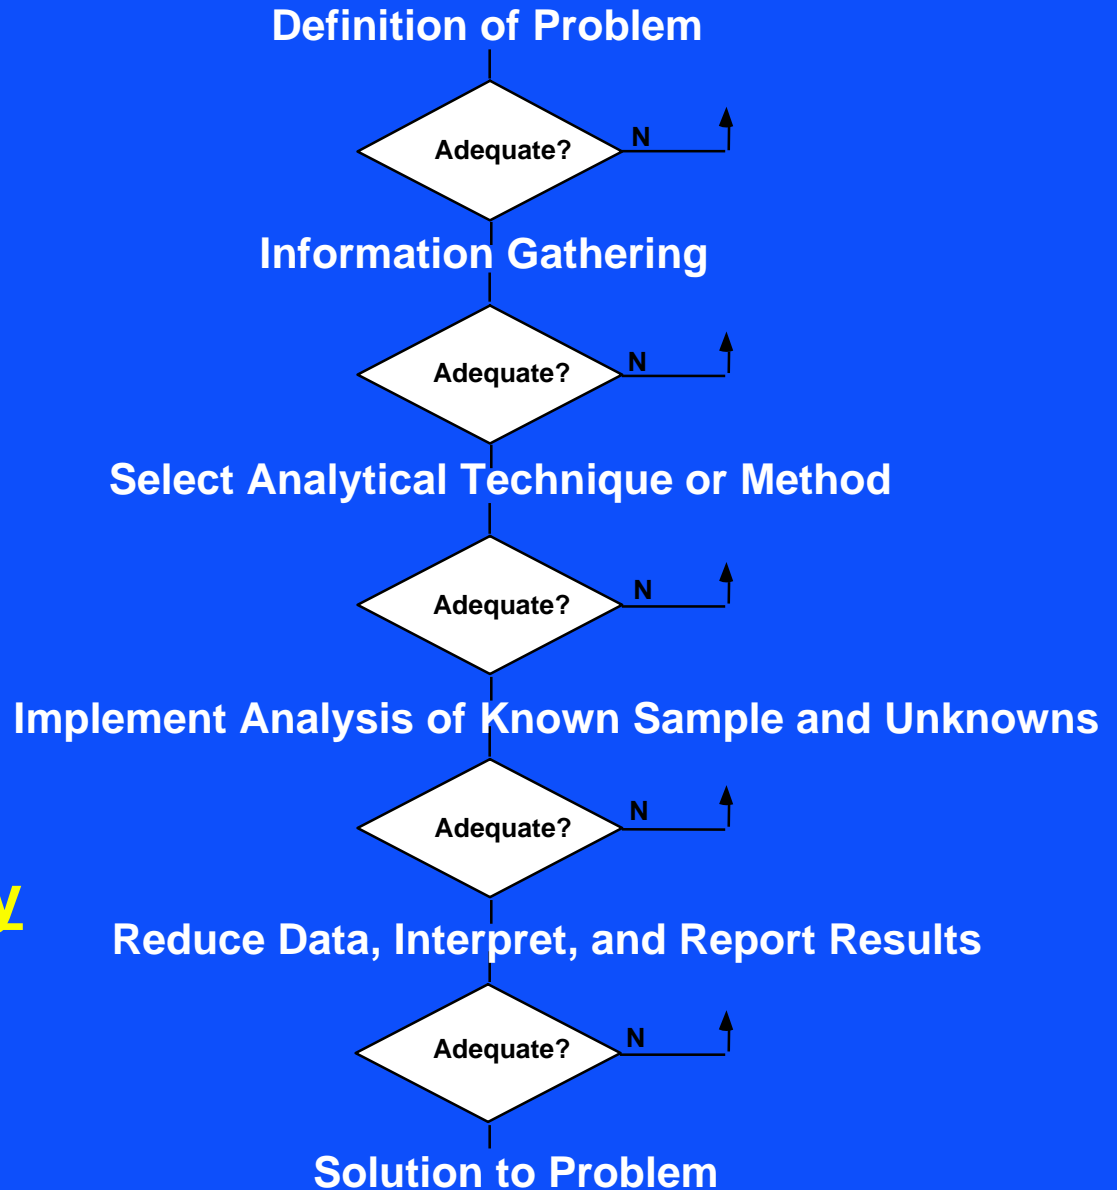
Definition of Problem

Adequate?

N

Information Gathering

Adequate?

N

Select Analytical Technique or Method

Adequate?

N

Implement Analysis of Known Sample and Unknowns

Adequate?

N

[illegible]

Reduce Data, Interpret, and Report Results

Adequate?

N

Solution to Problem